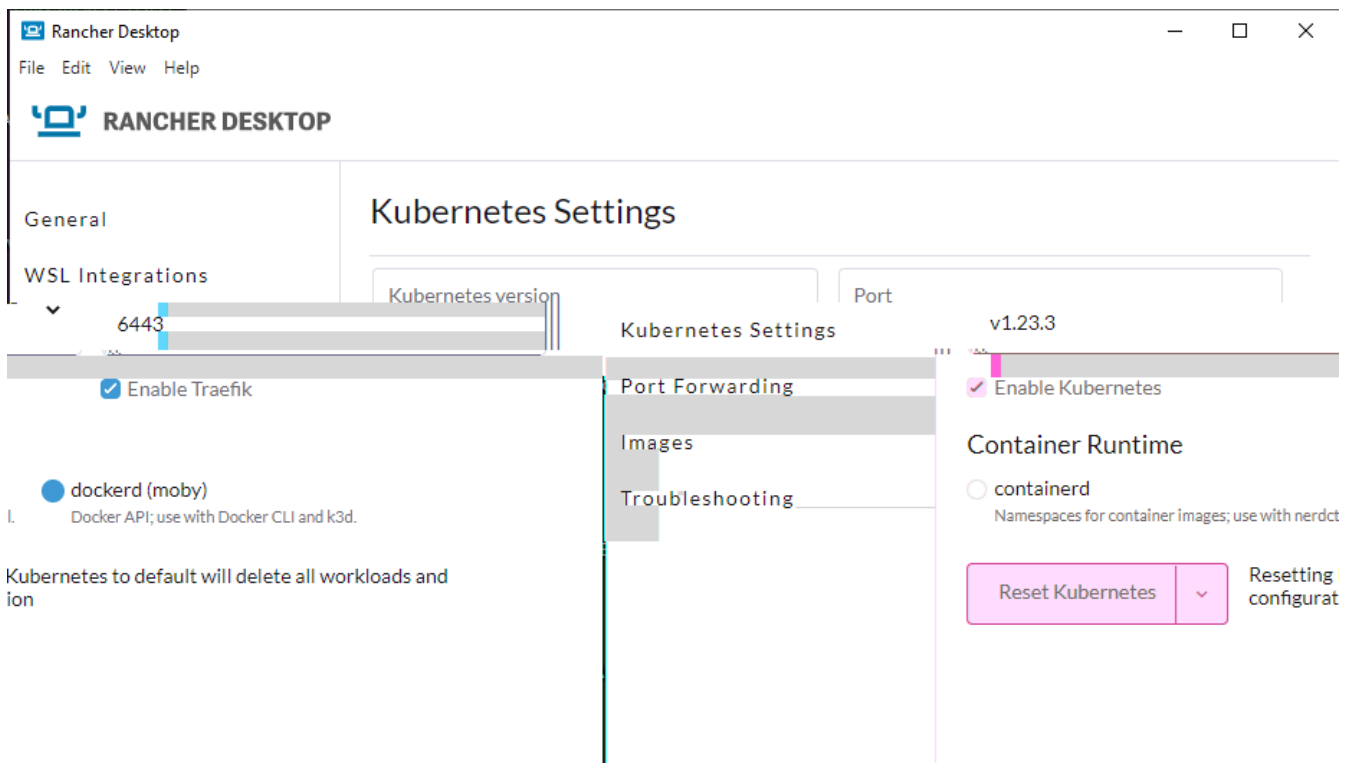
Rancher Desktop

File Edit View Help

RANCHER DESKTOP

General

WSL Integrations

Kubernetes Settings

Kubernetes version

Port

6443

Kubernetes Settings

v1.23.3

Port Forwarding

Enable Traefik

Enable Kubernetes

Images

Container Runtime

Troubleshooting

dockerd (moby)

Docker API; use with Docker CLI and k3d.

containerd

Namespaces for container images; use with nerdct

Kubernetes to default will delete all workloads and ion

Reset Kubernetes

Resetting configurat